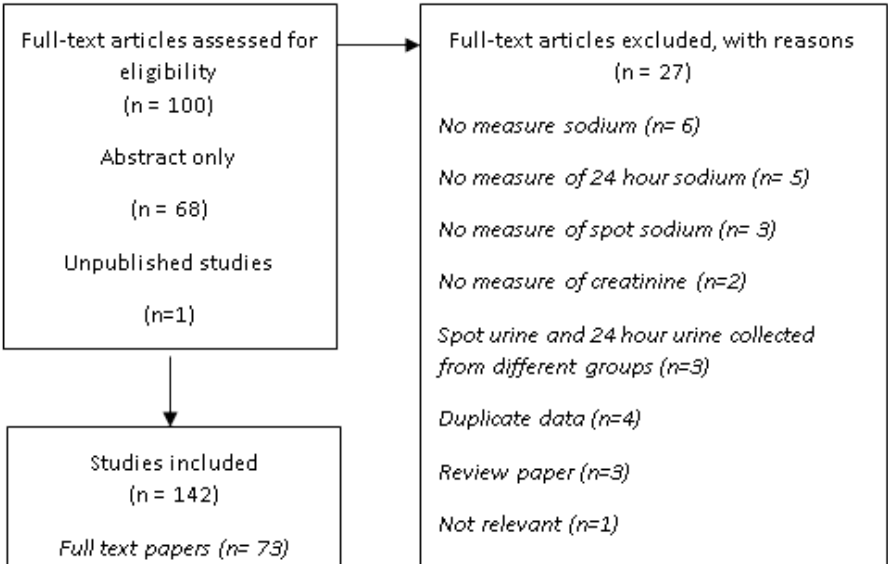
Full-text articles assessed for eligibility
(n = 100)

Abstract only

(n = 68)

Unpublished studies

(n=1)

Full-text articles excluded, with reasons
(n = 27)

No measure sodium (n= 6)

No measure of 24 hour sodium (n= 5)

No measure of spot sodium (n= 3)

No measure of creatinine (n=2)

Spot urine and 24 hour urine collected from different groups (n=3)

Duplicate data (n=4)

Review paper (n=3)

Not relevant (n=1)

Studies included
(n = 142)

Full text papers (n= 73)